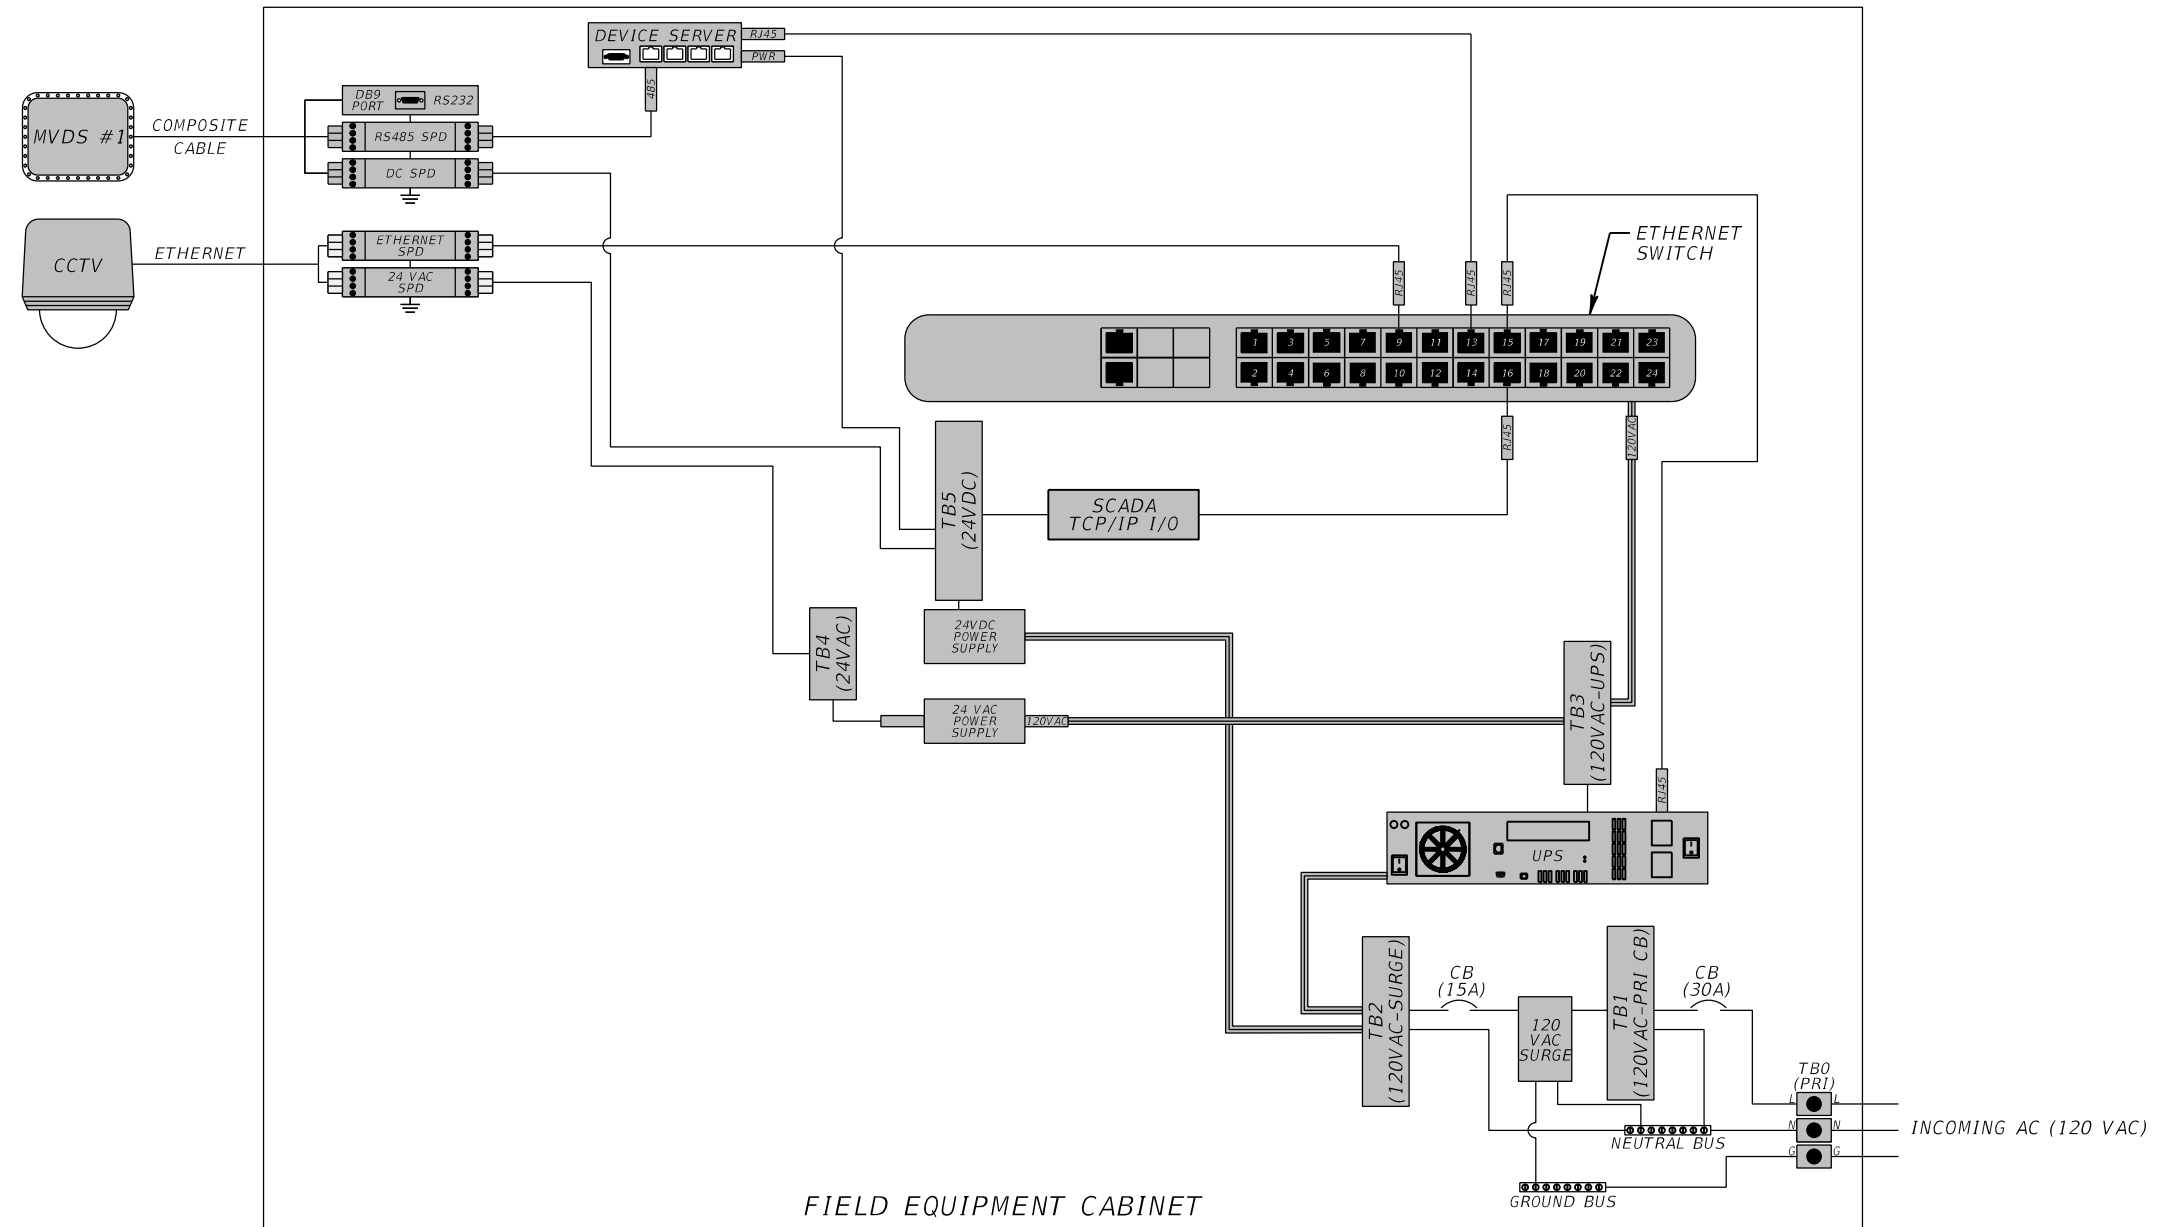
DEVICE SERVER
RJ45
PWR
485
DB9 PORT
RS232
MVDS #1
COMPOSITE CABLE
RS485 SPD
DC SPD
CCTV
ETHERNET
ETHERNET SPD
24 VAC SPD
ETHERNET SWITCH
RJ45
RJ45
RJ45
1 3 5 7 9 11 13 15 17 19 21 23
2 4 6 8 10 12 14 16 18 20 22 24
RJ45
120VAC
TB5 (24VDC)
SCADA TCP/IP I/O
24VDC POWER SUPPLY
TB4 (24VAC)
24 VAC POWER SUPPLY
120VAC
TB3 (120VAC-UPS)
RJ45
UPS
TB2 (120VAC-SURGE)
CB (15A)
120 VAC SURGE
TB1 (120VAC-PRI CB)
CB (30A)
TB0 (PRI)
L L
N N
G G
INCOMING AC (120 VAC)
NEUTRAL BUS
GROUND BUS
FIELD EQUIPMENT CABINET